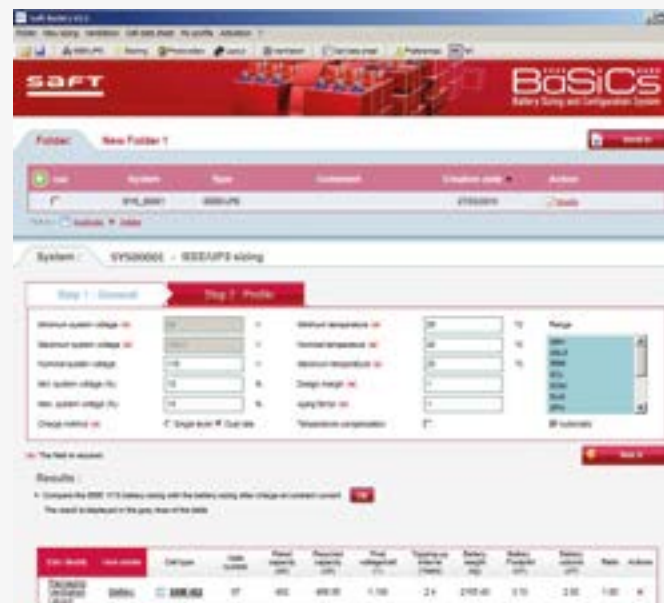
SAFT

BaSiCS

Battery Sizing and Configuration System

Folder : New Folder 1

System

Type

Comment

Creation date

Action

SYS_00001

IEEE/UPS

Details

System : SYS00001 - IEEE/UPS sizing

Step 1 : General

Step 2 : Profile

Minimum system voltage

V

Maximum system voltage

V

Nominal system voltage

110

V

Min. system voltage (%)

10

%

Max. system voltage (%)

10

%

Charge method

Single level

Dual rate

Minimum temperature

20

°C

Nominal temperature

20

°C

Maximum temperature

20

°C

Design margin

1

Aging factor

1

Temperature compensation

Range

Results :

The result is displayed in the grey rows of the table

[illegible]